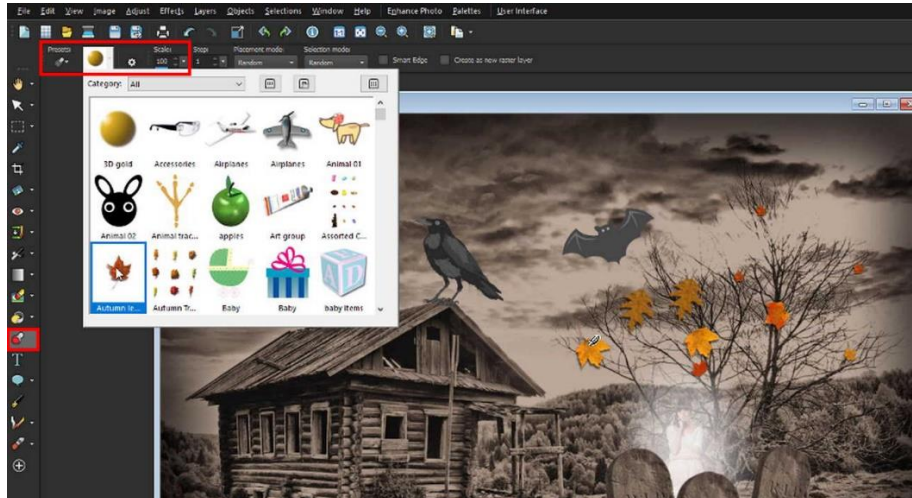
File Edit View Image Adjust Effects Layers Objects Selections Window Help Enhance Photo Palettes User Interface

Presets: Scale: 100 Step: 1 Placement mode: Random Selection mode: Random Smart Edge Create as new raster layer

Category: All

3D gold
Accessories
Airplanes
Airplanes
Animal 01
Animal 02
Animal trac...
apples
Art group
Assorted C...
Autumn le...
Autumn Tr...
Baby
Baby
baby items